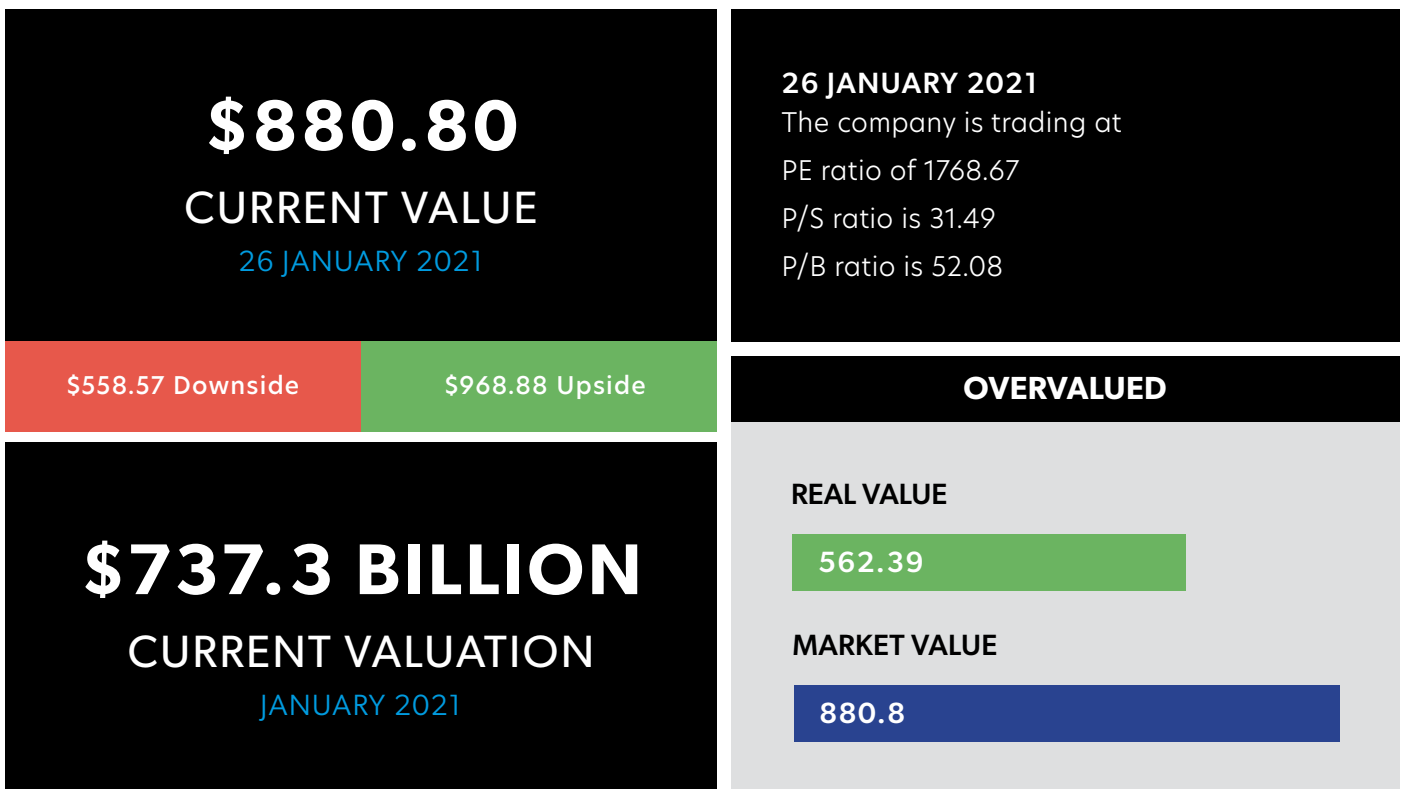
$880.80
CURRENT VALUE
26 JANUARY 2021

$558.57 Downside

$968.88 Upside

$737.3 BILLION
CURRENT VALUATION
JANUARY 2021

26 JANUARY 2021
The company is trading at
PE ratio of 1768.67
P/S ratio is 31.49
P/B ratio is 52.08

OVERVALUED

REAL VALUE
562.39
MARKET VALUE
880.8